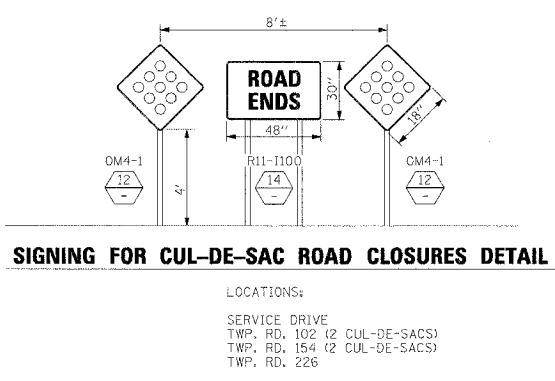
8'±

ROAD ENDS

30"

48"

18"

4'

OM4-1

12

-

R11-I100

14

-

OM4-1

12

-

SIGNING FOR CUL-DE-SAC ROAD CLOSURES DETAIL

LOCATIONS:

SERVICE DRIVE
TWP. RD. 102 (2 CUL-DE-SACS)
TWP. RD. 154 (2 CUL-DE-SACS)
TWP. RD. 226